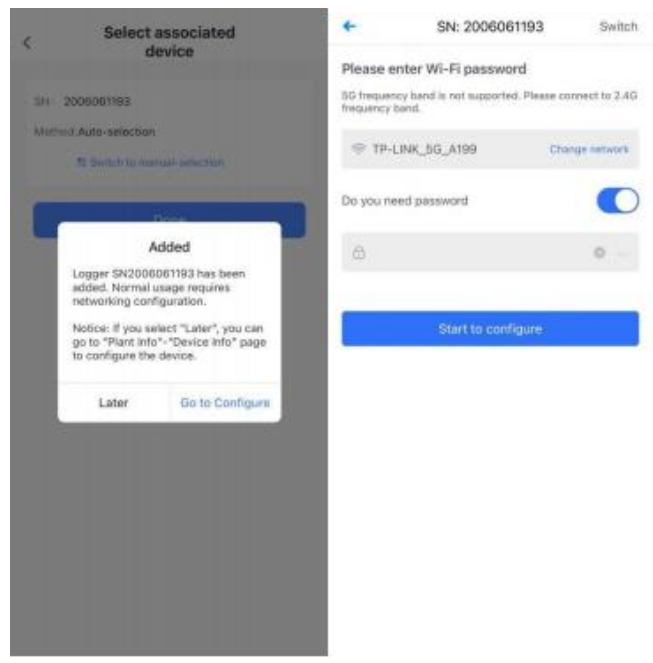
Select associated device

SN: 2006061193

Method Auto-selection

Switch to manual selection

Done

Added

Logger SN2006061193 has been added. Normal usage requires networking configuration.

Notice: If you select "Later", you can go to "Plant Info"-"Device Info" page to configure the device.

Later

Go to Configure

SN: 2006061193

Switch

Please enter Wi-Fi password

5G frequency band is not supported. Please connect to 2.4G frequency band.

TP-LINK_5G_A199

Change network

Do you need password

Start to configure